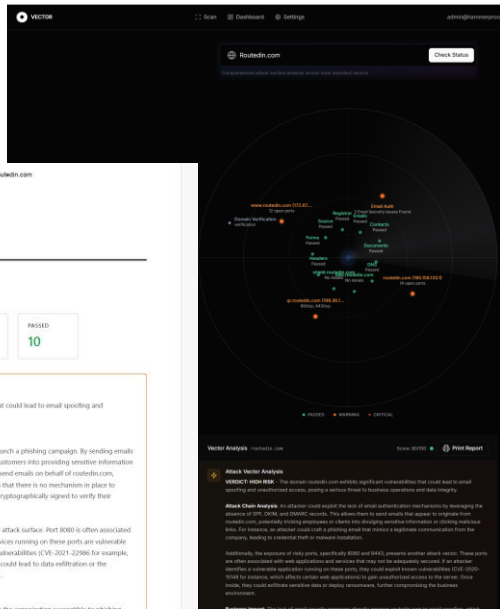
VECTOR

Scan Dashboard Settings

admin@hammerpro

Routedin.com

Check Status

Comprehensive attack surface analysis across most exploited vectors

Email Auth
3 Email Security Issues Found

www.routedin.com (173.67...
12 open ports

Domain Verification
verification

Registrar
Passed

Emails
Passed

Source
Passed

Contacts
Passed

Forms
Passed

Documents
Passed

Headers
Passed

DNS
Passed

routedin.com (198.154.133.6
14 open ports

gr.routedin.com (198.51...
80/tcp, 443/tcp

PASSED WARNING CRITICAL

Vector Analysis routedin.com

Score: 30/100

Print Report

Attack Vector Analysis

VERDICT: HIGH RISK - The domain routedin.com exhibits significant vulnerabilities that could lead to email spoofing and unauthorized access, posing a serious threat to business operations and data integrity.

Attack Chain Analysis: An attacker could exploit the lack of email authentication mechanisms by leveraging the absence of SPF, DKIM, and DMARC records. This allows them to send emails that appear to originate from routedin.com, potentially tricking employees or clients into divulging sensitive information or clicking malicious links. For instance, an attacker could craft a phishing email that mimics a legitimate communication from the company, leading to credential theft or malware installation.

Additionally, the exposure of risky ports, specifically 8080 and 8443, presents another attack vector. These ports are often associated with web applications and services that may not be adequately secured. If an attacker identifies a vulnerable application running on these ports, they could exploit known vulnerabilities (CVE-2020-1048 for instance, which affects certain web applications) to gain unauthorized access to the server. Once inside, they could exfiltrate sensitive data or deploy ransomware, further compromising the business environment.

Business Impact: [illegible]

utedin.com

PASSED
10

could lead to email spoofing and

unch a phishing campaign. By sending emails
ustomers into providing sensitive information
send emails on behalf of routedin.com,
that there is no mechanism in place to
ryptographically signed to verify their

attack surface. Port 8080 is often associated
vices running on these ports are vulnerable
ulnerabilities (CVE-2021-22986 for example,
could lead to data exfiltration or the

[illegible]